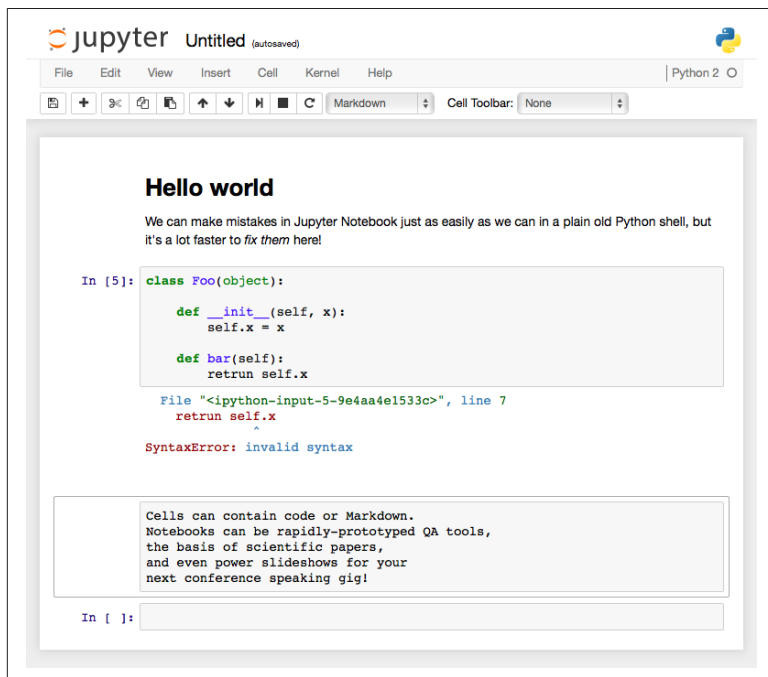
jupyter Untitled (autosaved)

File Edit View Insert Cell Kernel Help

Python 2

Markdown

Cell Toolbar: None

# Hello world

We can make mistakes in Jupyter Notebook just as easily as we can in a plain old Python shell, but it's a lot faster to *fix them* here!

In [5]: class Foo(object):

    def __init__(self, x):
        self.x = x

    def bar(self):
        retrun self.x

File "<ipython-input-5-9e4aa4e1533c>", line 7
    retrun self.x
              ^
SyntaxError: invalid syntax

Cells can contain code or Markdown.
Notebooks can be rapidly-prototyped QA tools,
the basis of scientific papers,
and even power slideshows for your
next conference speaking gig!

In [ ]: